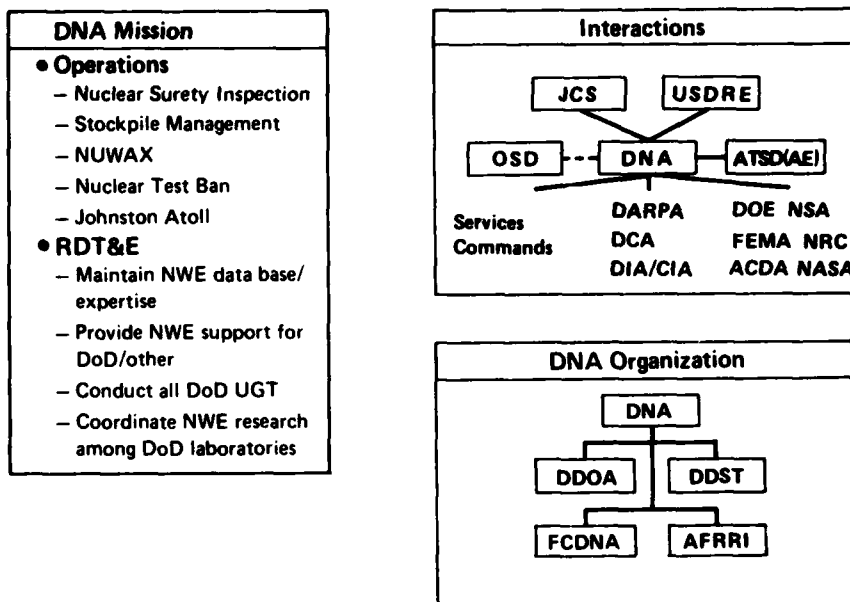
DNA Mission

• Operations
– Nuclear Surety Inspection
– Stockpile Management
– NUWAX
– Nuclear Test Ban
– Johnston Atoll

• RDT&E
– Maintain NWE data base/expertise
– Provide NWE support for DoD/other
– Conduct all DoD UGT
– Coordinate NWE research among DoD laboratories

Interactions

JCS
USDRE
OSD
DNA
ATSD(AE)
Services
Commands
DARPA
DCA
DIA/CIA
DOE NSA
FEMA NRC
ACDA NASA

DNA Organization

DNA
DDOA
DDST
FCDNA
AFRRI